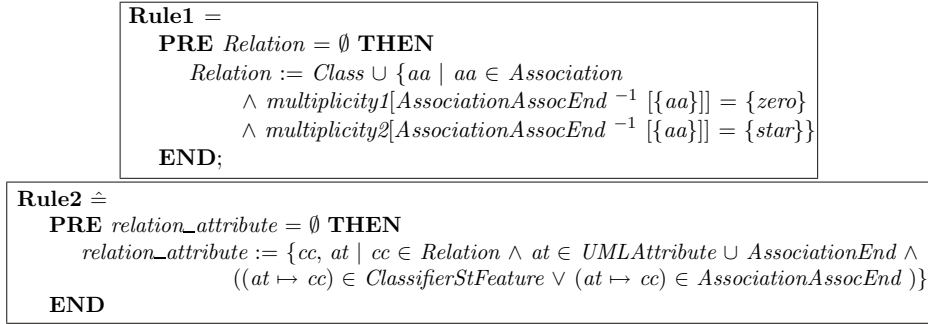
**Rule1** =
**PRE** *Relation* = $\emptyset$ **THEN**
*Relation* := *Class* $\cup$ $\{aa \mid aa \in Association$
$\wedge$ *multiplicity1*$[AssociationAssocEnd^{-1}[\{aa\}]] = \{zero\}$
$\wedge$ *multiplicity2*$[AssociationAssocEnd^{-1}[\{aa\}]] = \{star\}\}$
**END**;

**Rule2** $\hat{=}$
**PRE** *relation_attribute* = $\emptyset$ **THEN**
*relation_attribute* := $\{cc, at \mid cc \in Relation \wedge at \in UMLAttribute \cup AssociationEnd \wedge$
$((at \mapsto cc) \in ClassifierStFeature \vee (at \mapsto cc) \in AssociationAssocEnd)\}$
**END**